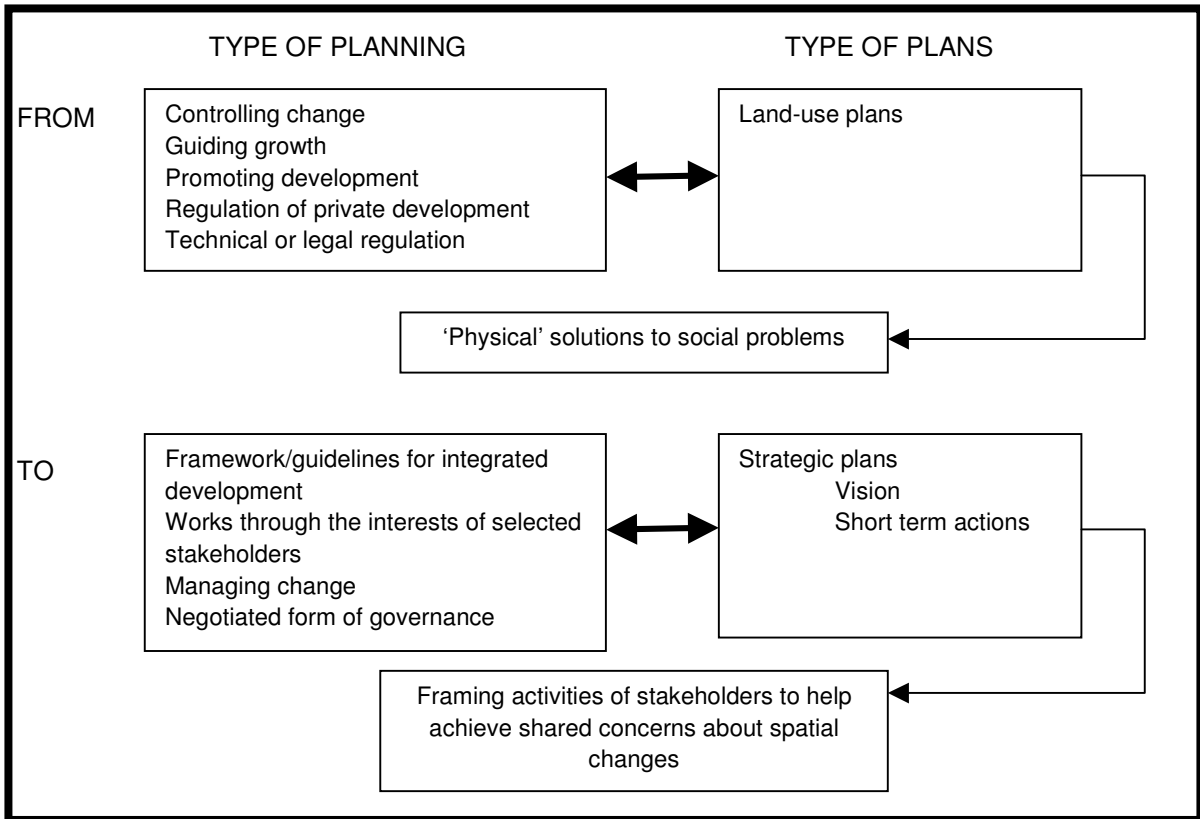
TYPE OF PLANNING

TYPE OF PLANS

FROM

Controlling change
Guiding growth
Promoting development
Regulation of private development
Technical or legal regulation

Land-use plans

'Physical' solutions to social problems

TO

Framework/guidelines for integrated development
Works through the interests of selected stakeholders
Managing change
Negotiated form of governance

Strategic plans
Vision
Short term actions

Framing activities of stakeholders to help achieve shared concerns about spatial changes